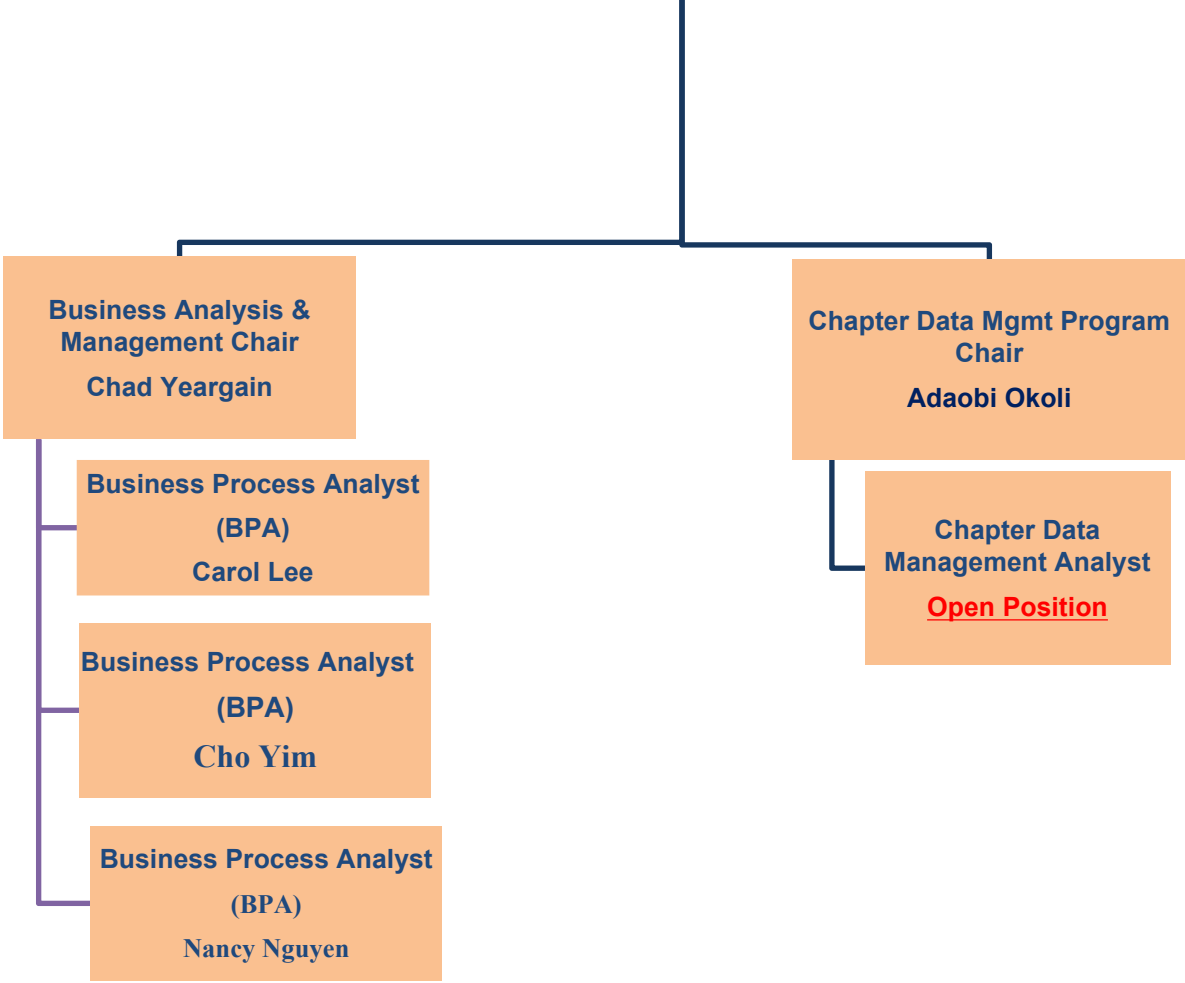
Business Analysis & Management Chair
Chad Yeargain

Business Process Analyst (BPA)
Carol Lee

Business Process Analyst (BPA)
Cho Yim

Business Process Analyst (BPA)
Nancy Nguyen

Chapter Data Mgmt Program Chair
Adaobi Okoli

Chapter Data Management Analyst
Open Position